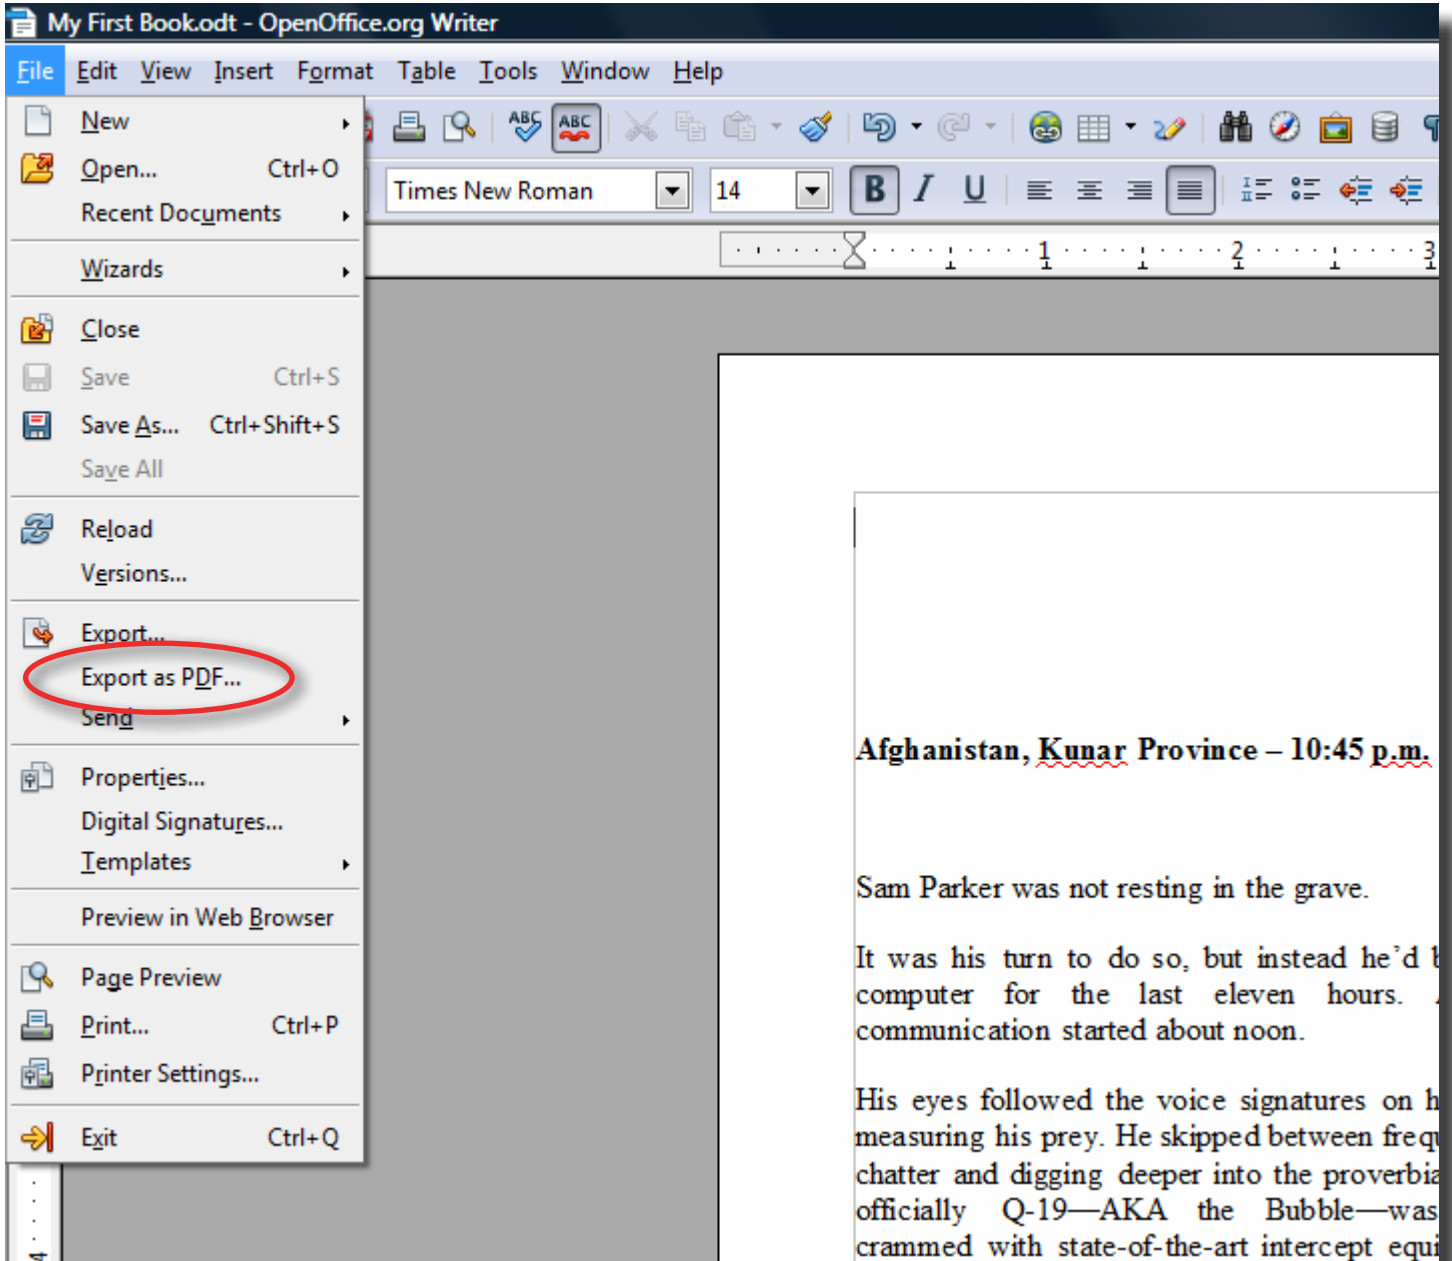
My First Book.odt - OpenOffice.org Writer

File Edit View Insert Format Table Tools Window Help

New
Open... Ctrl+O
Recent Documents
Wizards
Close
Save Ctrl+S
Save As... Ctrl+Shift+S
Save All
Reload
Versions...
Export...
Export as PDF...
Send
Properties...
Digital Signatures...
Templates
Preview in Web Browser
Page Preview
Print... Ctrl+P
Printer Settings...
Exit Ctrl+Q

Times New Roman 14

B I U

1 2 3

Afghanistan, Kunar Province – 10:45 p.m.

Sam Parker was not resting in the grave.

It was his turn to do so, but instead he'd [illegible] computer for the last eleven hours. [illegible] communication started about noon.

His eyes followed the voice signatures on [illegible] measuring his prey. He skipped between freq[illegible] chatter and digging deeper into the proverbia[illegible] officially Q-19—AKA the Bubble—was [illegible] crammed with state-of-the-art intercept equi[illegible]